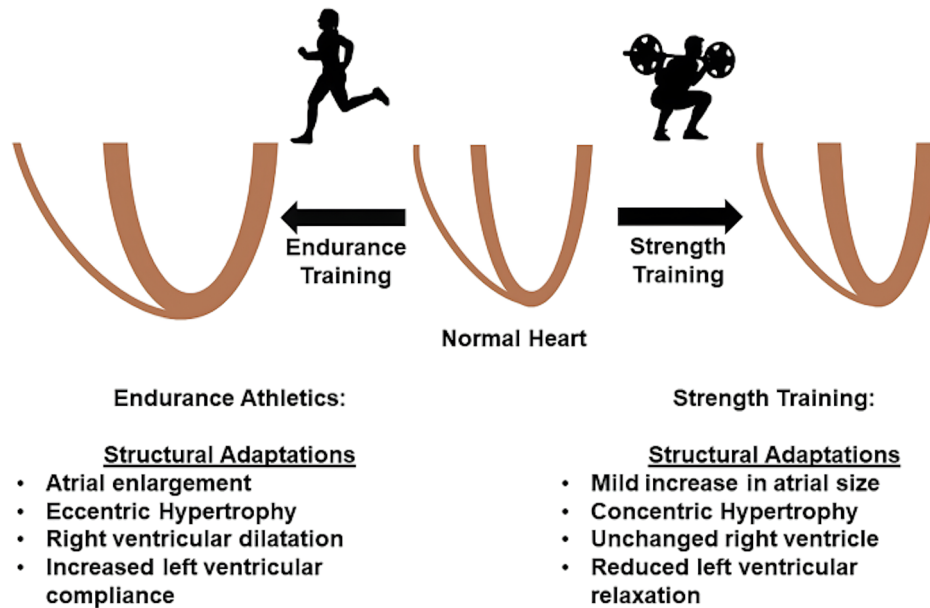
Endurance Training

Strength Training

Normal Heart

Endurance Athletics:

Structural Adaptations
- Atrial enlargement
- Eccentric Hypertrophy
- Right ventricular dilatation
- Increased left ventricular compliance

Strength Training:

Structural Adaptations
- Mild increase in atrial size
- Concentric Hypertrophy
- Unchanged right ventricle
- Reduced left ventricular relaxation